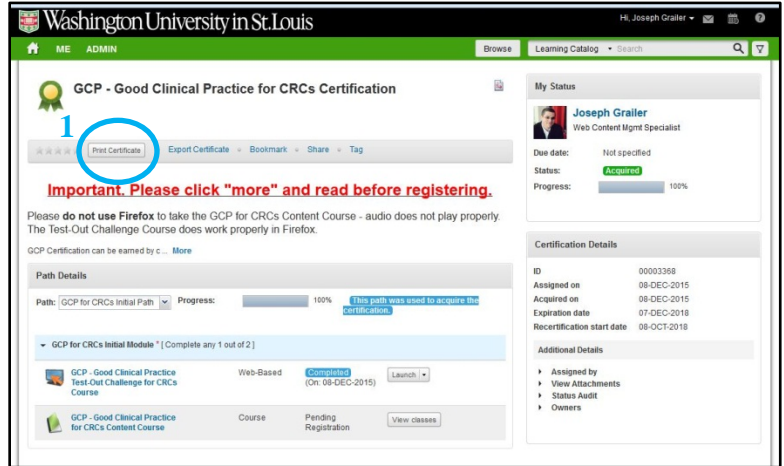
Washington University in St. Louis

Hi, Joseph Grailer

ME ADMIN

Browse Learning Catalog Search

GCP - Good Clinical Practice for CRCs Certification

1

Print Certificate Export Certificate Bookmark Share Tag

Important. Please click "more" and read before registering.

Please **do not use Firefox** to take the GCP for CRCs Content Course - audio does not play properly. The Test-Out Challenge Course does work properly in Firefox.

GCP Certification can be earned by c... More

Path Details

Path: GCP for CRCs Initial Path Progress: 100% This path was used to acquire the certification.

GCP for CRCs Initial Module * [ Complete any 1 out of 2 ]

| | | | |
|---|---|---|---|
| GCP - Good Clinical Practice Test-Out Challenge for CRCs Course | Web-Based | Completed (On: 08-DEC-2015) | Launch |
| GCP - Good Clinical Practice for CRCs Content Course | Course | Pending Registration | View classes |

My Status

Joseph Grailer
Web Content Mgmt Specialist

Due date: Not specified
Status: Acquired
Progress: 100%

Certification Details

| | |
|---|---|
| ID | 00003368 |
| Assigned on | 08-DEC-2015 |
| Acquired on | 08-DEC-2015 |
| Expiration date | 07-DEC-2018 |
| Recertification start date | 08-OCT-2018 |

Additional Details

Assigned by
View Attachments
Status Audit
Owners